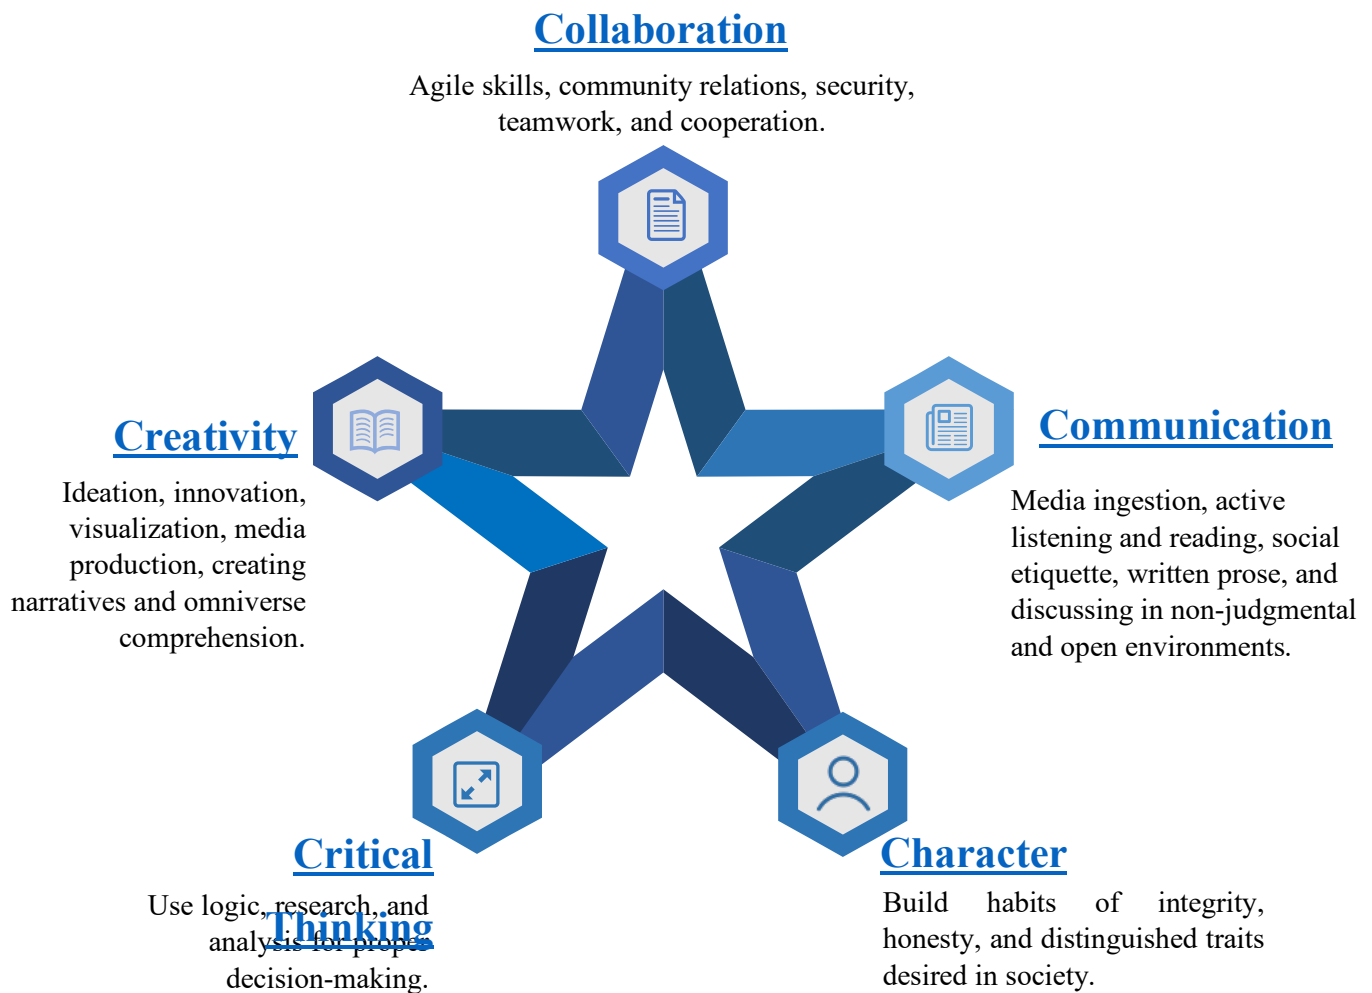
Collaboration

Agile skills, community relations, security, teamwork, and cooperation.

Creativity

Ideation, innovation, visualization, media production, creating narratives and omniverse comprehension.

Communication

Media ingestion, active listening and reading, social etiquette, written prose, and discussing in non-judgmental and open environments.

Critical Thinking

Use logic, research, and analysis for proper decision-making.

Character

Build habits of integrity, honesty, and distinguished traits desired in society.